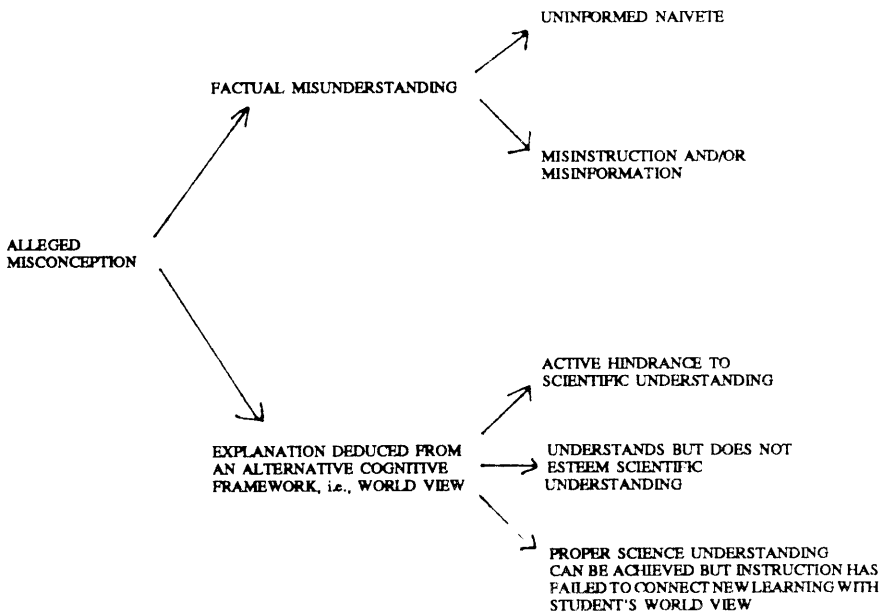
ALLEGED MISCONCEPTION

FACTUAL MISUNDERSTANDING

UNINFORMED NAIVETE

MISINSTRUCTION AND/OR MISINFORMATION

EXPLANATION DEDUCED FROM AN ALTERNATIVE COGNITIVE FRAMEWORK, i.e., WORLD VIEW

ACTIVE HINDRANCE TO SCIENTIFIC UNDERSTANDING

UNDERSTANDS BUT DOES NOT ESTEEM SCIENTIFIC UNDERSTANDING

PROPER SCIENCE UNDERSTANDING CAN BE ACHIEVED BUT INSTRUCTION HAS FAILED TO CONNECT NEW LEARNING WITH STUDENT'S WORLD VIEW